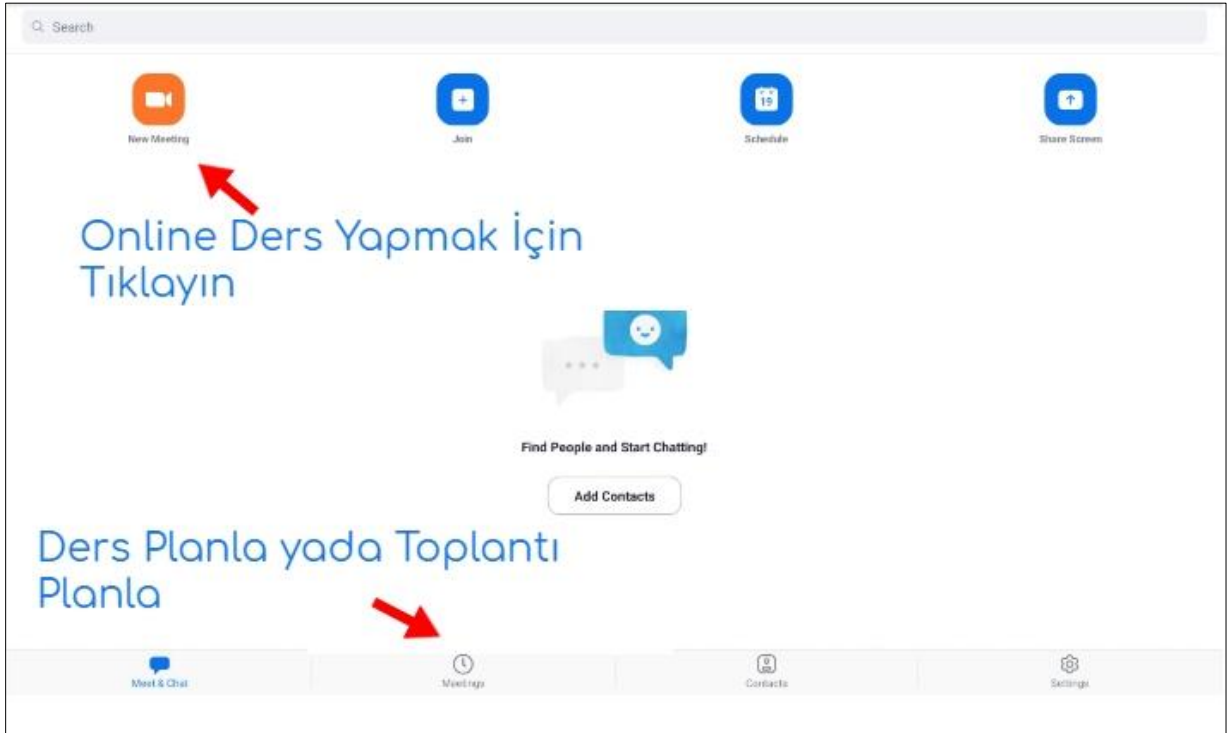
Search

New Meeting

Join

19

Schedule

Share Screen

Online Ders Yapmak İçin Tıklayın

Find People and Start Chatting!

Add Contacts

Ders Planla yada Toplantı Planla

Meet & Chat

Meetings

Contacts

Settings